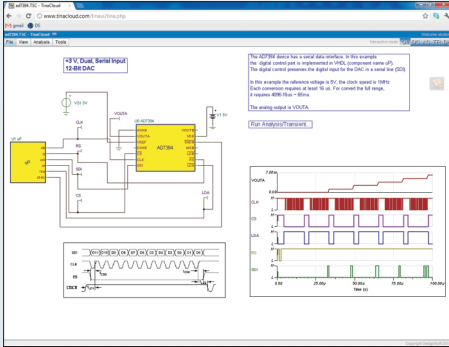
ad7394.TSC - TinaCloud

www.tinacloud.com/tinacl/tina.php

gmail

File View Analysis Tools

+3 V, Dual, Serial Input 12-Bit DAC

The AD7394 device has a serial data interface. In this example the digital control part is implemented in VHDL (component name uP). The digital control processes the digital input for the DAC in a serial line (SDI)

In this example the reference voltage is 5V, the clock speed is 10MHz Each conversion requires at least 16 us. For convert the full range, it requires 4096-16us = 65ms

The analog output is VOUTA.

Run Analysis/Transient

VOUTA

CLK

CS

SDI

LDA

AD7394

VOUTA

CLK

CS

SDI

LDA

VOUTA

CLK

CS

LDA

SDI

Time (s)

0.00

25.00u

50.00u

75.00u

100.00u